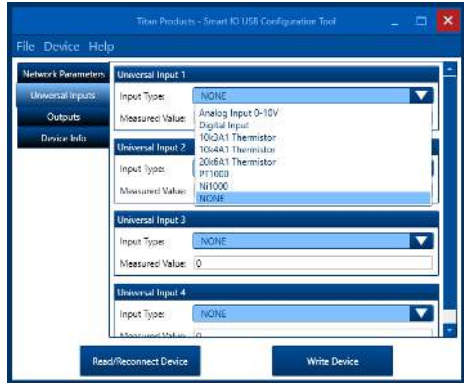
Titan Products - Smart IO USB Configuration Tool

File Device Help

Network Parameters
Universal Inputs
Outputs
Device Info

Universal Input 1
Input Type: NONE
Measured Value:
Analog Input 0-10V
Digital Input
10k3A1 Thermistor
10k4A1 Thermistor
20k6A1 Thermistor
PT1000
Ni1000
NONE

Universal Input 2
Input Type:
Measured Value:

Universal Input 3
Input Type: NONE
Measured Value: 0

Universal Input 4
Input Type: NONE
Measured Value: 0

Read/Reconnect Device
Write Device